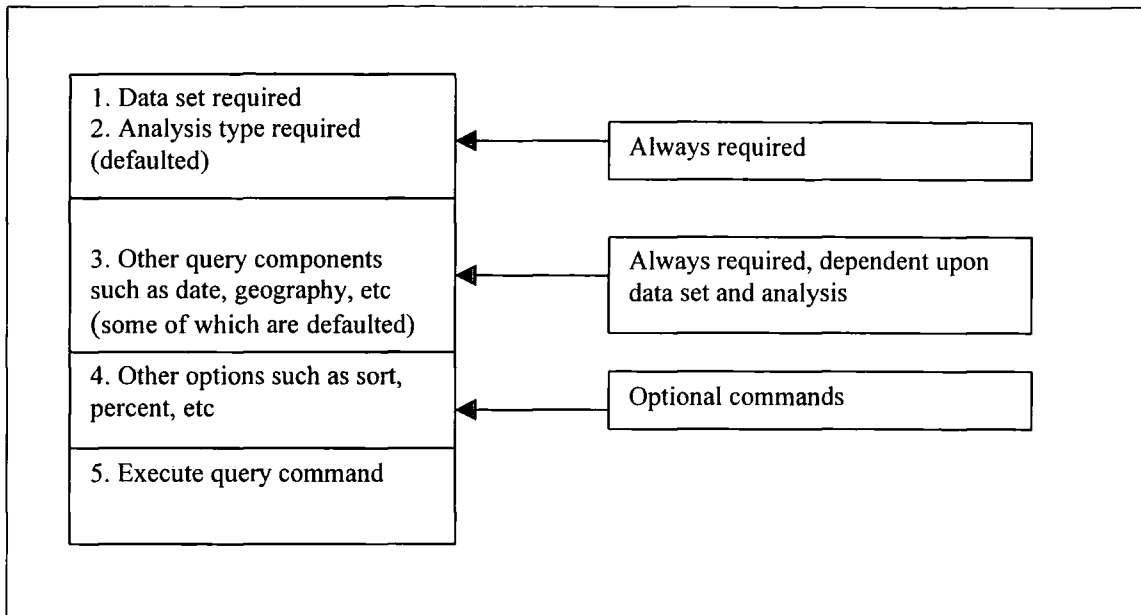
1. Data set required
2. Analysis type required (defaulted)

Always required

3. Other query components such as date, geography, etc (some of which are defaulted)

Always required, dependent upon data set and analysis

4. Other options such as sort, percent, etc

Optional commands

5. Execute query command